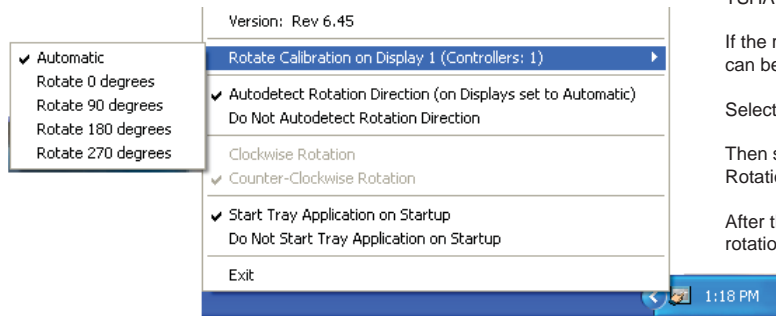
✔ Automatic
Rotate 0 degrees
Rotate 90 degrees
Rotate 180 degrees
Rotate 270 degrees

Version: Rev 6.45
Rotate Calibration on Display 1 (Controllers: 1)
✔ Autodetect Rotation Direction (on Displays set to Automatic)
Do Not Autodetect Rotation Direction
Clockwise Rotation
✔ Counter-Clockwise Rotation
✔ Start Tray Application on Startup
Do Not Start Tray Application on Startup
Exit

TSHA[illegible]

If the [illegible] can be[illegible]

Select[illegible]

Then s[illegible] Rotatio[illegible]

After t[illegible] rotatio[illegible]

1:18 PM